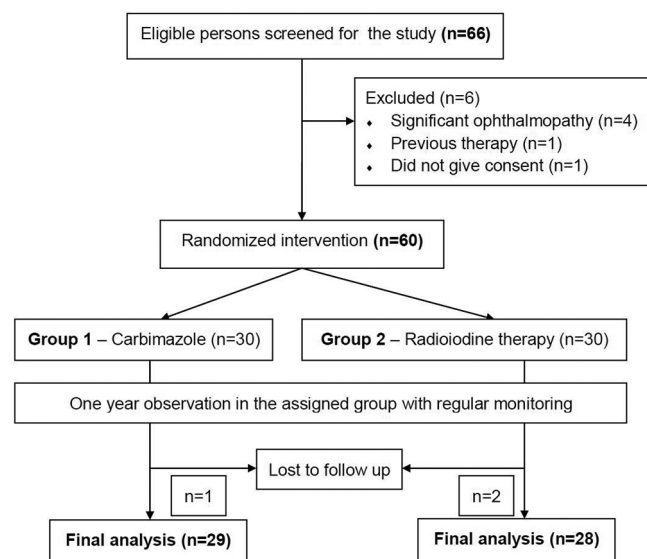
Eligible persons screened for the study **(n=66)**

Excluded (n=6)
- Significant ophthalmopathy (n=4)
- Previous therapy (n=1)
- Did not give consent (n=1)

Randomized intervention **(n=60)**

**Group 1** – Carbimazole (n=30)

**Group 2** – Radioiodine therapy (n=30)

One year observation in the assigned group with regular monitoring

Lost to follow up

n=1

n=2

**Final analysis (n=29)**

**Final analysis (n=28)**